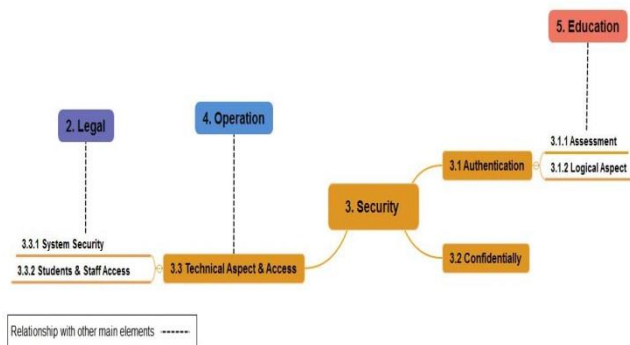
5. Education

2. Legal

4. Operation

3.1.1 Assessment

3.1 Authentication

3.1.2 Logical Aspect

3. Security

3.3.1 System Security

3.3.2 Students & Staff Access

3.3 Technical Aspect & Access

3.2 Confidentially

Relationship with other main elements